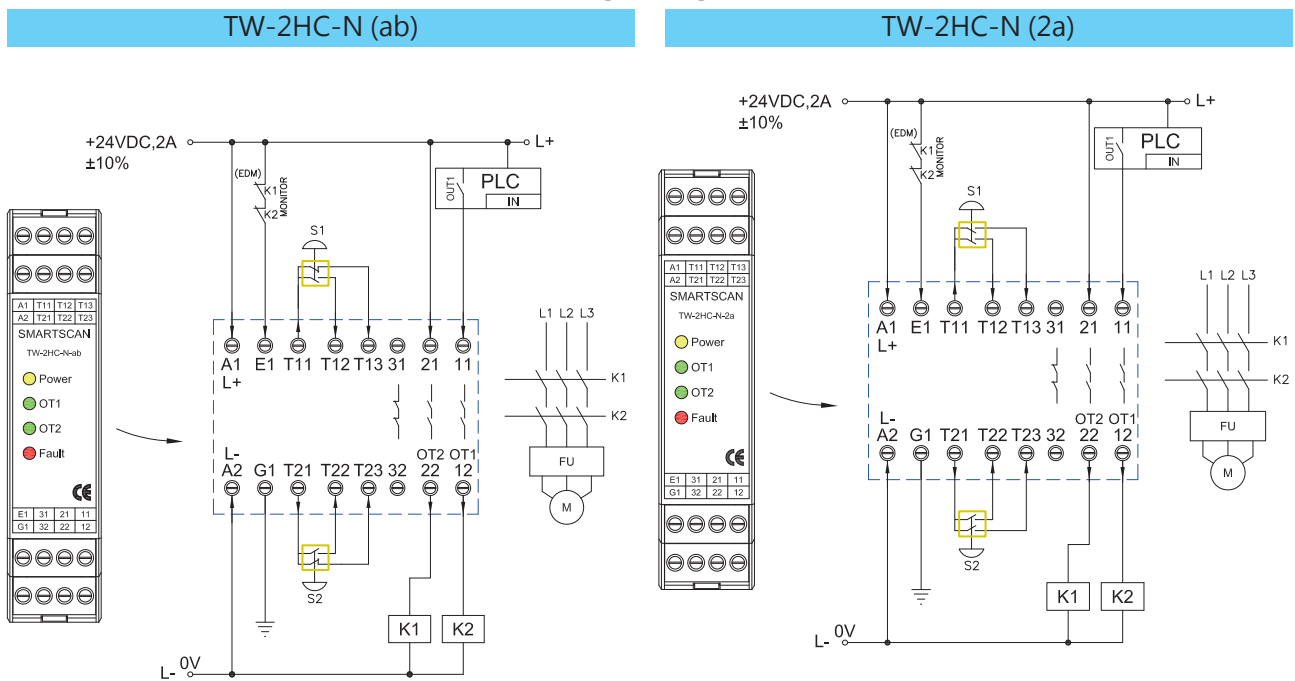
TW-2HC-N (ab)

+24VDC,2A
±10%

L+

(EDM)
K1
K2
MONITOR

OUT1 PLC
IN

S1

| A1 | T11 | T12 | T13 |
|---|---|---|---|
| A2 | T21 | T22 | T23 |

SMARTSCAN
TW-2HC-N-ab

Power
OT1
OT2
Fault

CE

| E1 | 31 | 21 | 11 |
|---|---|---|---|
| G1 | 32 | 22 | 12 |

A1 L+ E1 T11 T12 T13 31 21 11

L1 L2 L3
K1
K2
FU
M

L- A2 G1 T21 T22 T23 32 OT2 22 OT1 12

S2

K1 K2

L- 0V

TW-2HC-N (2a)

+24VDC,2A
±10%

L+

(EDM)
K1
K2
MONITOR

OUT1 PLC
IN

S1

| A1 | T11 | T12 | T13 |
|---|---|---|---|
| A2 | T21 | T22 | T23 |

SMARTSCAN
TW-2HC-N-2a

Power
OT1
OT2
Fault

CE

| E1 | 31 | 21 | 11 |
|---|---|---|---|
| G1 | 32 | 22 | 12 |

A1 L+ E1 T11 T12 T13 31 21 11

L1 L2 L3
K1
K2
FU
M

L- A2 G1 T21 T22 T23 32 OT2 22 OT1 12

S2

K1 K2

L- 0V